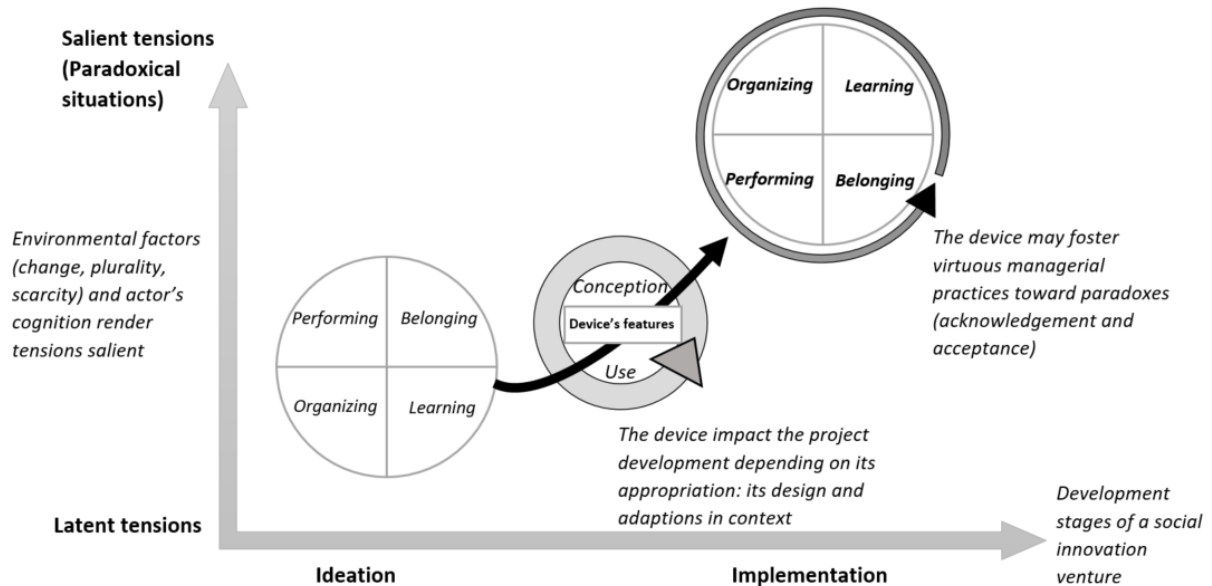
Salient tensions (Paradoxical situations)

Organizing

Learning

Performing

Belonging

Environmental factors (change, plurality, scarcity) and actor's cognition render tensions salient

The device may foster virtuous managerial practices toward paradoxes (acknowledgement and acceptance)

Performing

Belonging

Organizing

Learning

Conception

Device's features

Use

The device impact the project development depending on its appropriation: its design and adaptions in context

Latent tensions

Development stages of a social innovation venture

Ideation

Implementation